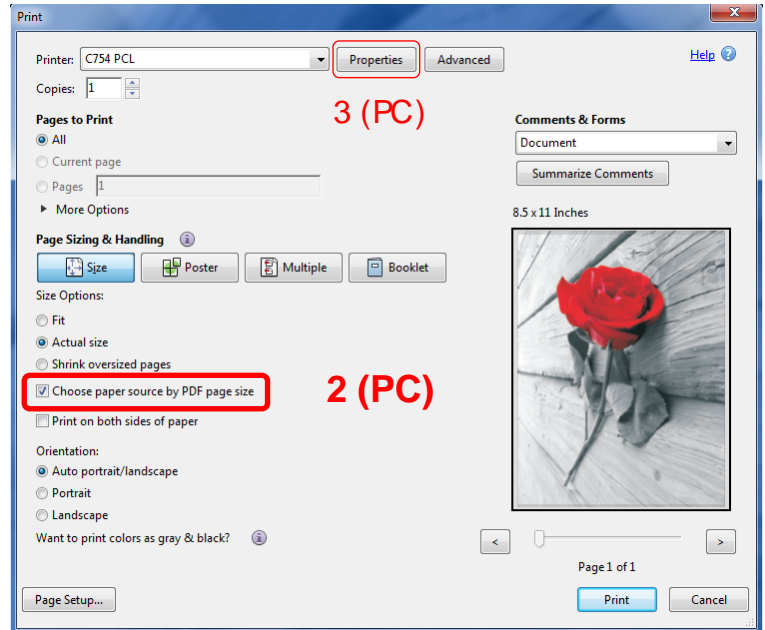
Print

Printer: C754 PCL

Properties

Advanced

Help

Copies: 1

3 (PC)

Pages to Print

All

Current page

Pages 1

More Options

Comments & Forms

Document

Summarize Comments

8.5 x 11 Inches

Page Sizing & Handling

Size

Poster

Multiple

Booklet

Size Options:

Fit

Actual size

Shrink oversized pages

Choose paper source by PDF page size

2 (PC)

Print on both sides of paper

Orientation:

Auto portrait/landscape

Portrait

Landscape

Want to print colors as gray & black?

<

>

Page 1 of 1

Page Setup...

Print

Cancel